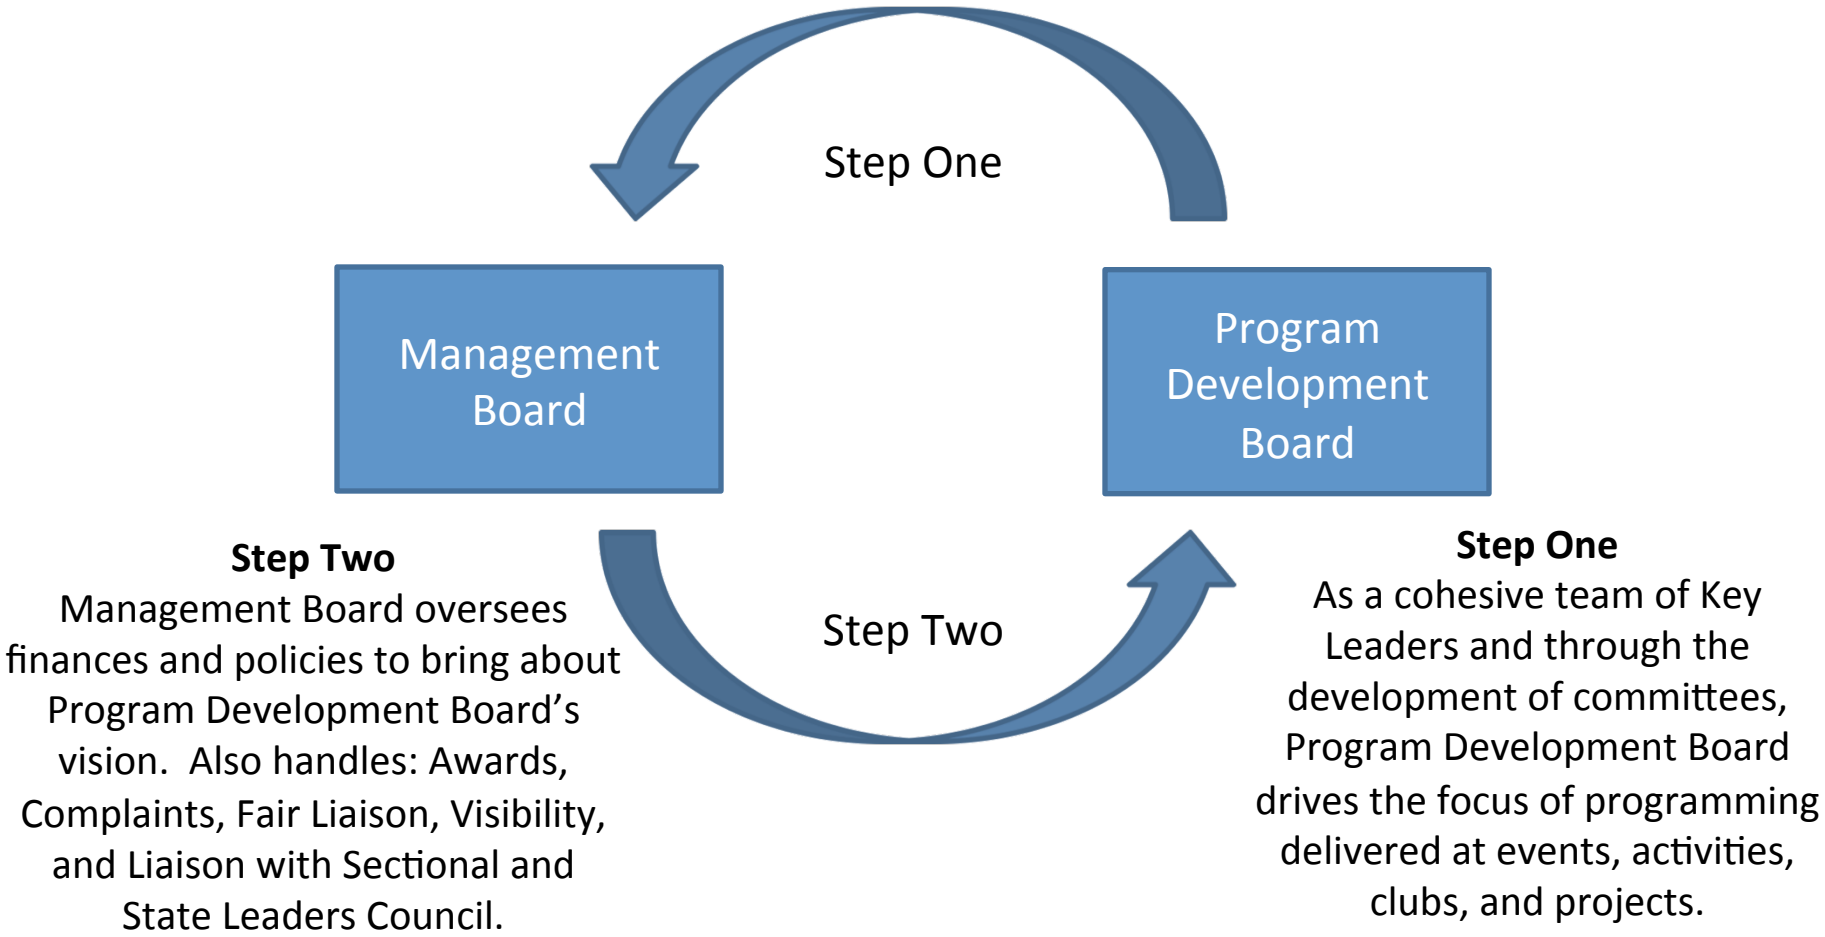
Step One

Management Board

Program Development Board

Step Two

Step Two
Management Board oversees finances and policies to bring about Program Development Board's vision.  Also handles: Awards, Complaints, Fair Liaison, Visibility, and Liaison with Sectional and State Leaders Council.

Step One
As a cohesive team of Key Leaders and through the development of committees, Program Development Board drives the focus of programming delivered at events, activities, clubs, and projects.